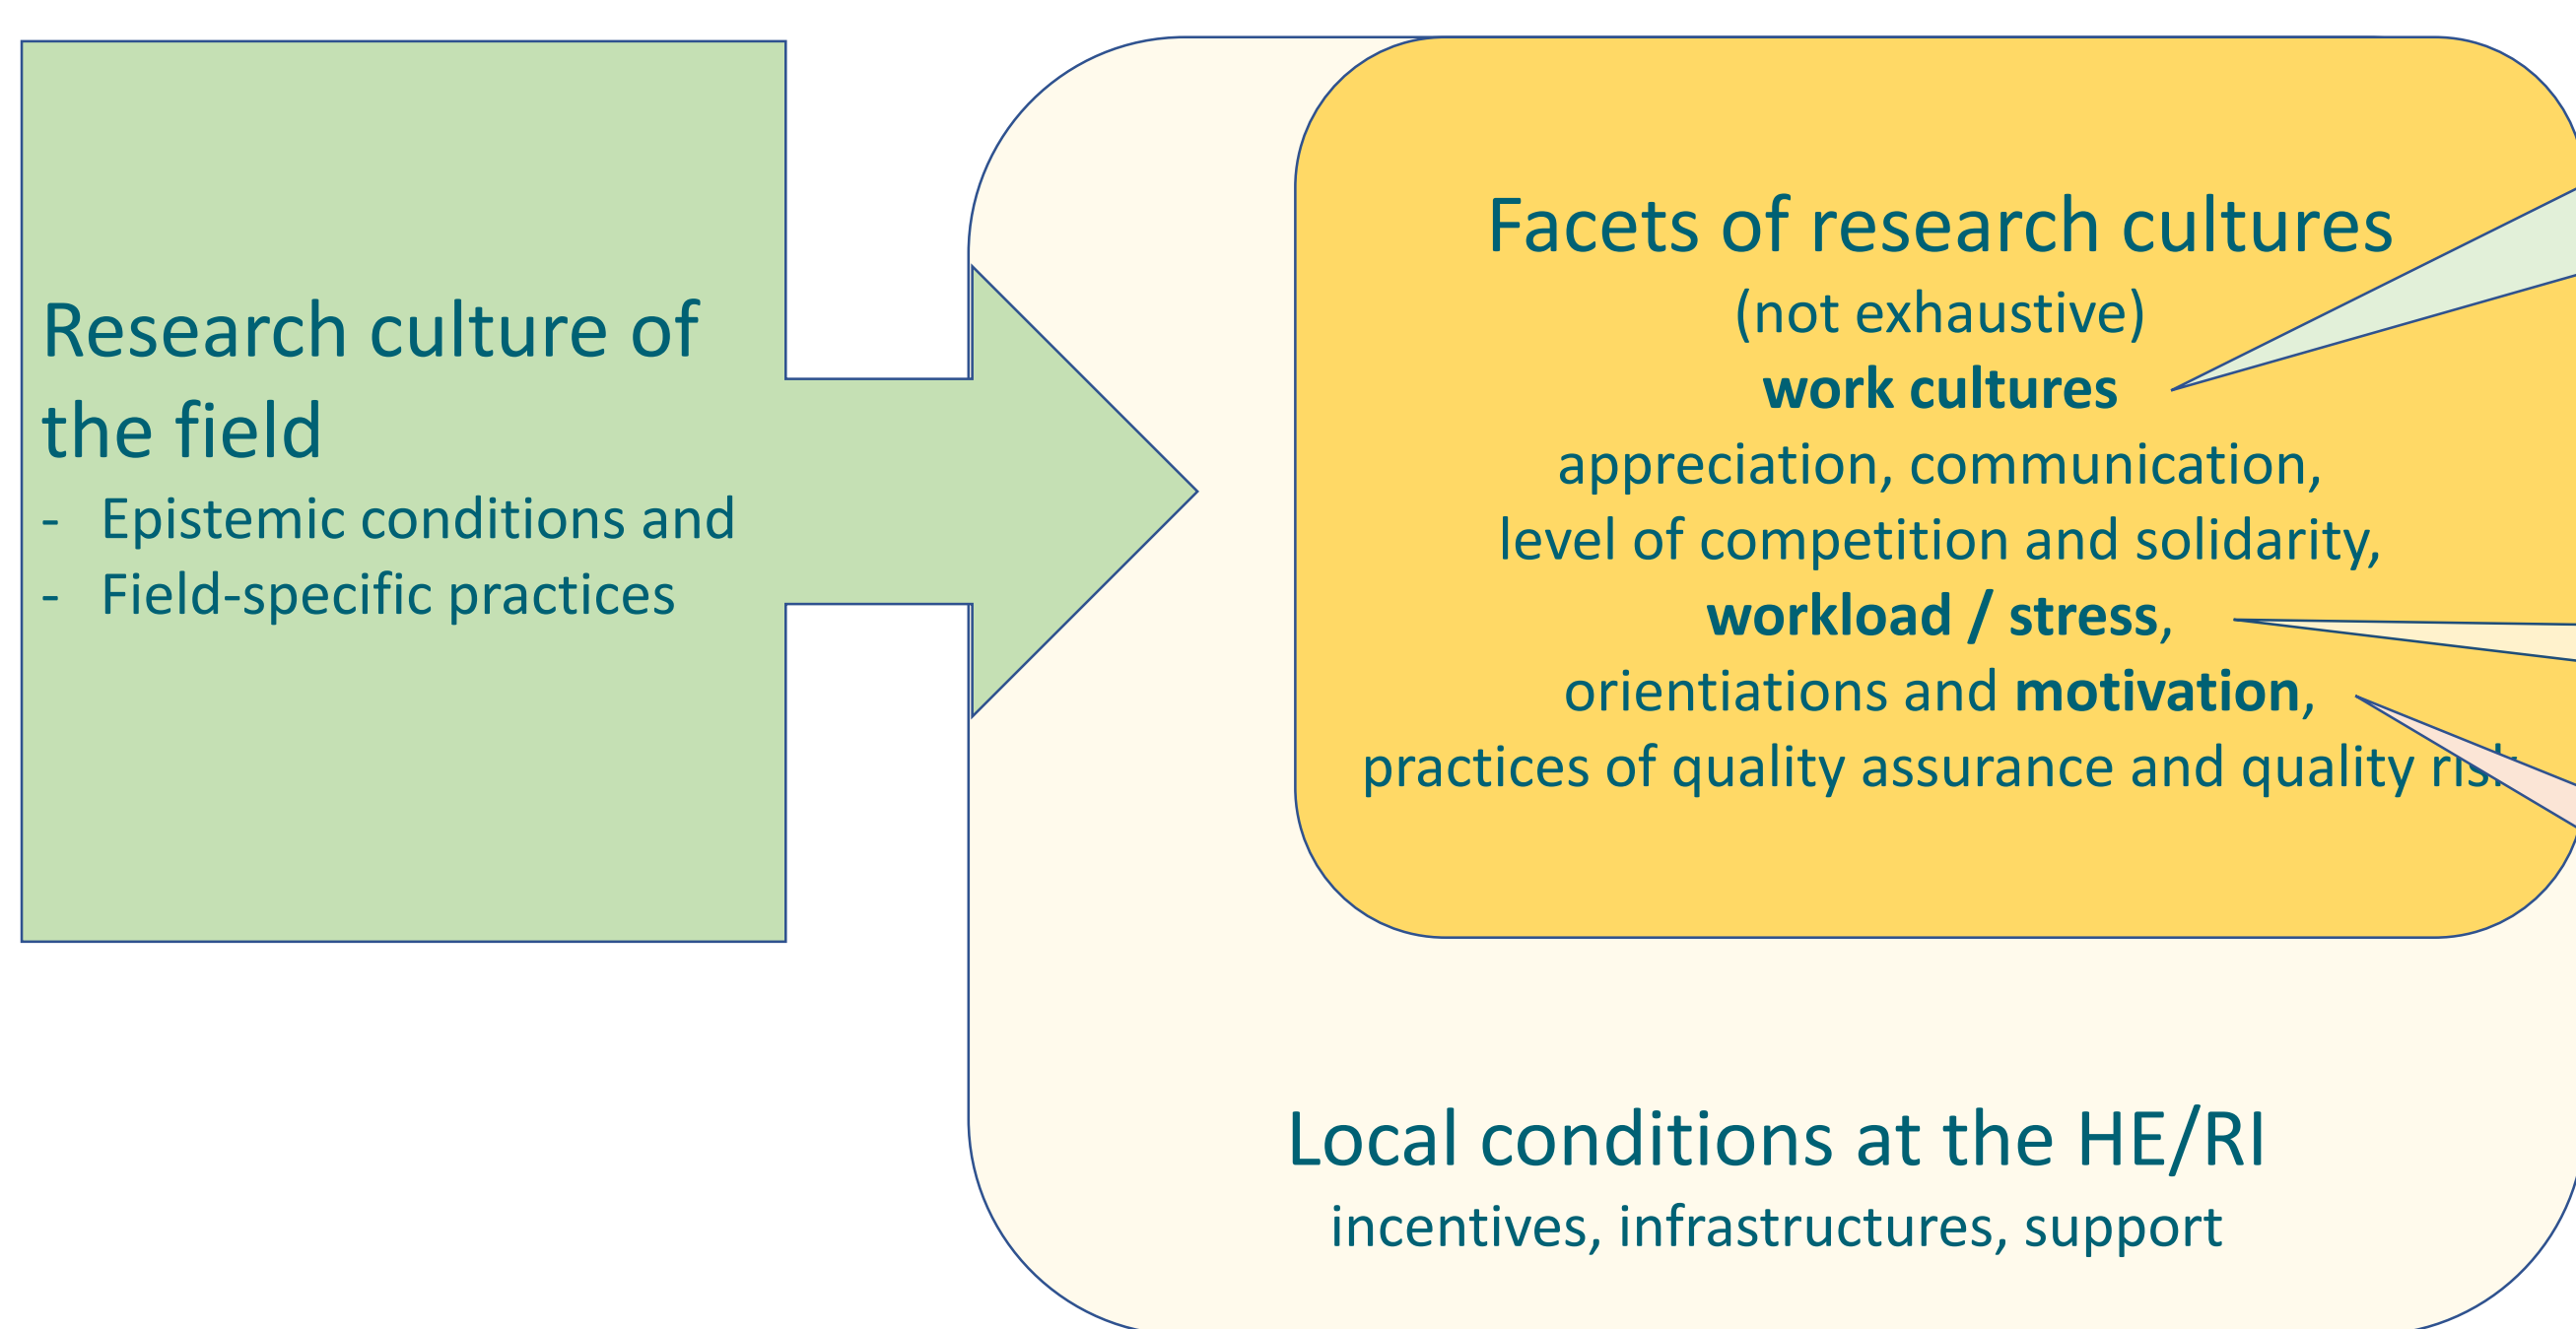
Research culture of the field
- Epistemic conditions and
- Field-specific practices

Facets of research cultures
(not exhaustive)
**work cultures**
appreciation, communication,
level of competition and solidarity,
**workload / stress**,
orientiations and **motivation**,
practices of quality assurance and quality ris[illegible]

Local conditions at the HE/RI
incentives, infrastructures, support